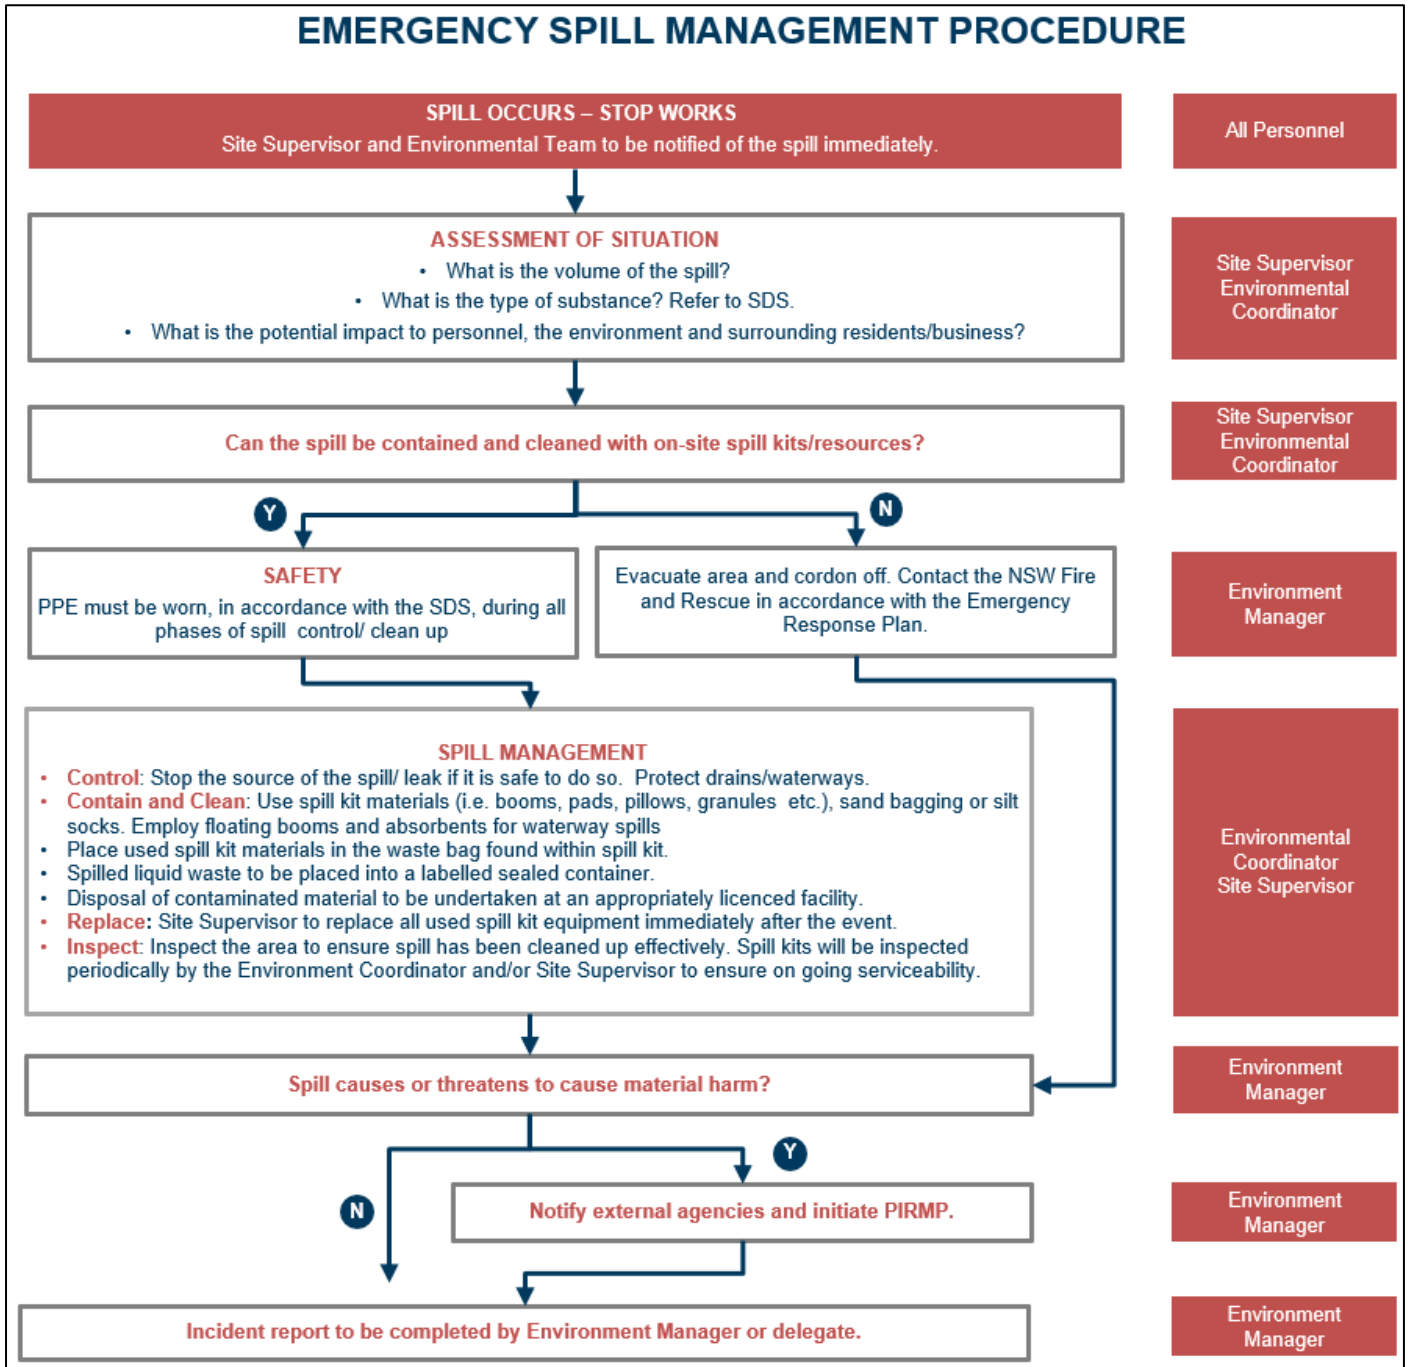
EMERGENCY SPILL MANAGEMENT PROCEDURE

SPILL OCCURS – STOP WORKS
Site Supervisor and Environmental Team to be notified of the spill immediately.

All Personnel

ASSESSMENT OF SITUATION
• What is the volume of the spill?
• What is the type of substance? Refer to SDS.
• What is the potential impact to personnel, the environment and surrounding residents/business?

Site Supervisor
Environmental Coordinator

Can the spill be contained and cleaned with on-site spill kits/resources?

Site Supervisor
Environmental Coordinator

Y

N

SAFETY
PPE must be worn, in accordance with the SDS, during all phases of spill control/ clean up

Evacuate area and cordon off. Contact the NSW Fire and Rescue in accordance with the Emergency Response Plan.

Environment Manager

SPILL MANAGEMENT
• Control: Stop the source of the spill/ leak if it is safe to do so. Protect drains/waterways.
• Contain and Clean: Use spill kit materials (i.e. booms, pads, pillows, granules etc.), sand bagging or silt socks. Employ floating booms and absorbents for waterway spills
• Place used spill kit materials in the waste bag found within spill kit.
• Spilled liquid waste to be placed into a labelled sealed container.
• Disposal of contaminated material to be undertaken at an appropriately licenced facility.
• Replace: Site Supervisor to replace all used spill kit equipment immediately after the event.
• Inspect: Inspect the area to ensure spill has been cleaned up effectively. Spill kits will be inspected periodically by the Environment Coordinator and/or Site Supervisor to ensure on going serviceability.

Environmental Coordinator
Site Supervisor

Spill causes or threatens to cause material harm?

Environment Manager

Y

N

Notify external agencies and initiate PIRMP.

Environment Manager

Incident report to be completed by Environment Manager or delegate.

Environment Manager